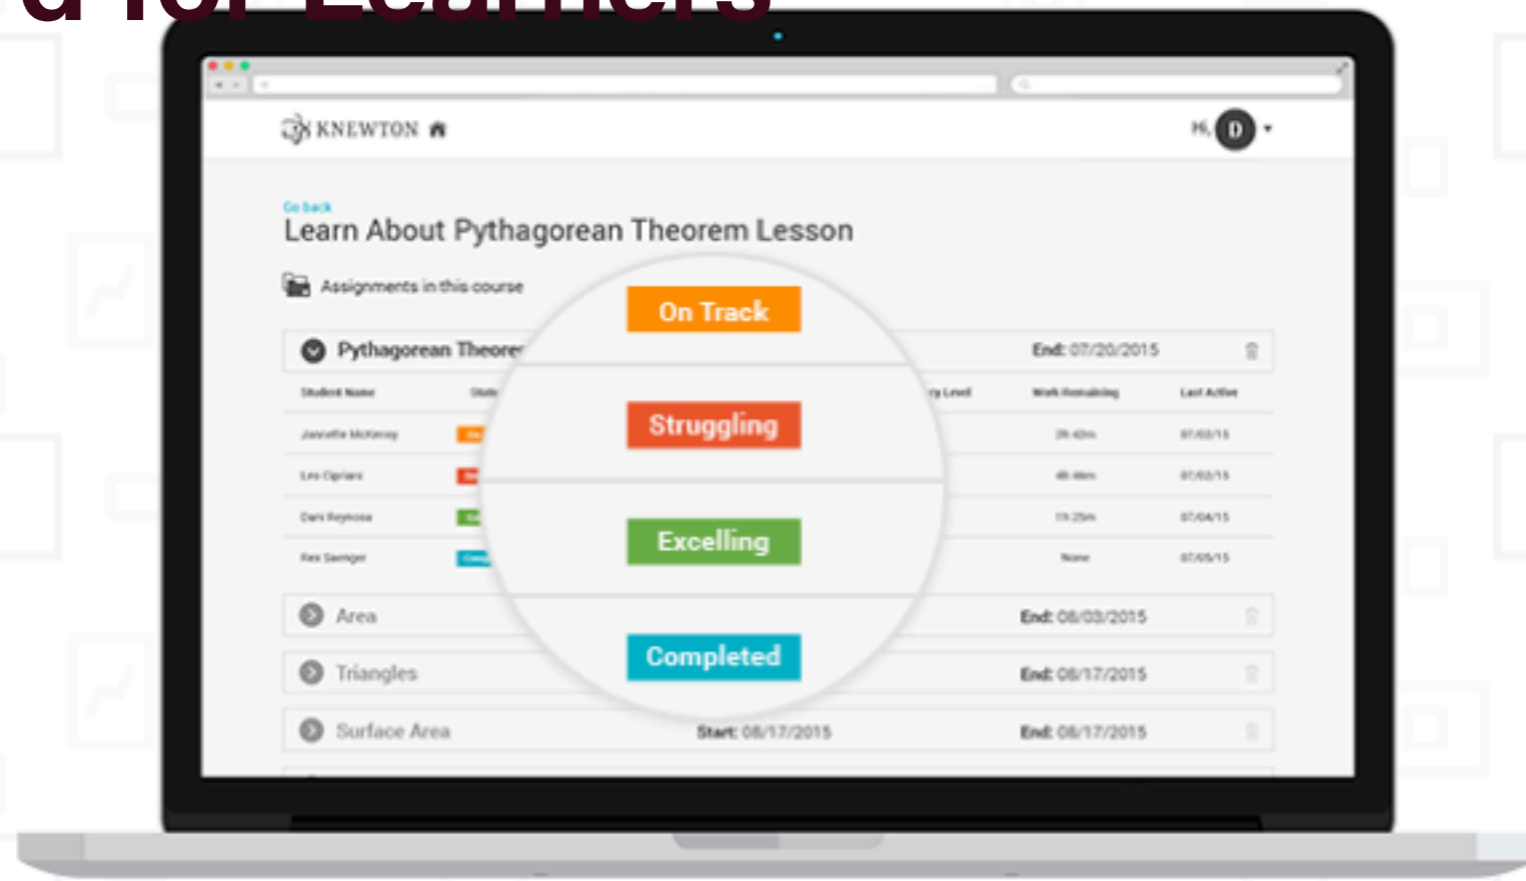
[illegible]

KNEWTON

Hi, D

Go back

Learn About Pythagorean Theorem Lesson

Assignments in this course

On Track

Pythagorean Theore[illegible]

End: 07/20/2015

Student Name | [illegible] | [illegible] Level | Work Remaining | Last Active

Jeanette McKenzy | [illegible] | | 2h 42m | 07/02/15

Leo Cipriani | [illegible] | | 4h 46m | 07/02/15

Dani Reynosa | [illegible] | | 1h 25m | 07/04/15

Rex Swinger | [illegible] | | None | 07/05/15

Struggling

Excelling

Completed

Area

End: 08/03/2015

Triangles

End: 08/17/2015

Surface Area

Start: 08/17/2015

End: 08/17/2015